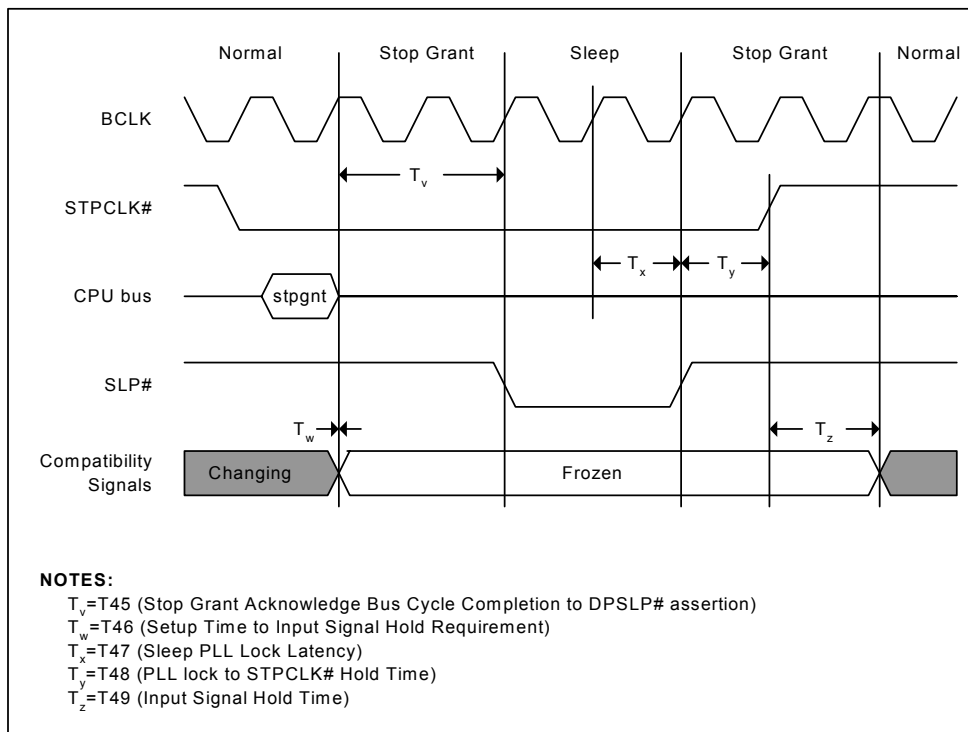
Normal

Stop Grant

Sleep

Stop Grant

Normal

BCLK

$T_v$

STPCLK#

$T_x$

$T_y$

CPU bus

stpgnt

SLP#

$T_w$

$T_z$

Compatibility Signals

Changing

Frozen

NOTES:
$T_v$=T45 (Stop Grant Acknowledge Bus Cycle Completion to DPSLP# assertion)
$T_w$=T46 (Setup Time to Input Signal Hold Requirement)
$T_x$=T47 (Sleep PLL Lock Latency)
$T_y$=T48 (PLL lock to STPCLK# Hold Time)
$T_z$=T49 (Input Signal Hold Time)